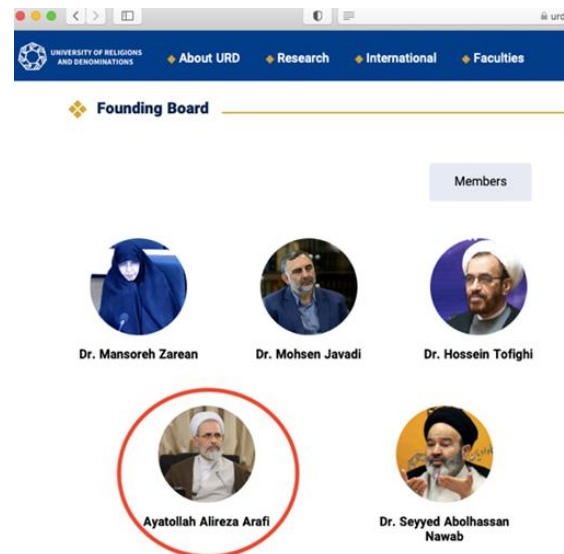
urd

UNIVERSITY OF RELIGIONS AND DENOMINATIONS

About URD

Research

International

Faculties

Founding Board

Members

Dr. Mansoreh Zarean

Dr. Mohsen Javadi

Dr. Hossein Tofighi

Ayatollah Alireza Arafi

Dr. Seyyed Abolhassan Nawab